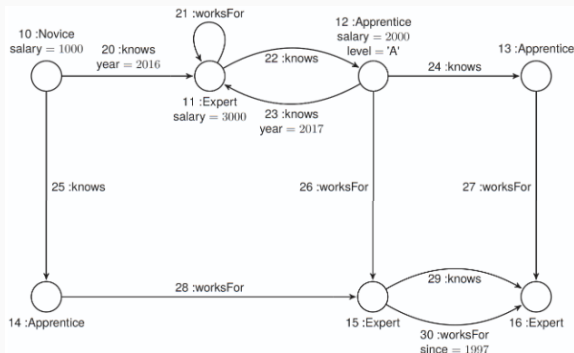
10 :Novice
salary = 1000

20 :knows
year = 2016

21 :worksFor

11 :Expert
salary = 3000

22 :knows

23 :knows
year = 2017

12 :Apprentice
salary = 2000
level = 'A'

24 :knows

13 :Apprentice

25 :knows

26 :worksFor

27 :worksFor

28 :worksFor

29 :knows

14 :Apprentice

15 :Expert

16 :Expert

30 :worksFor
since = 1997